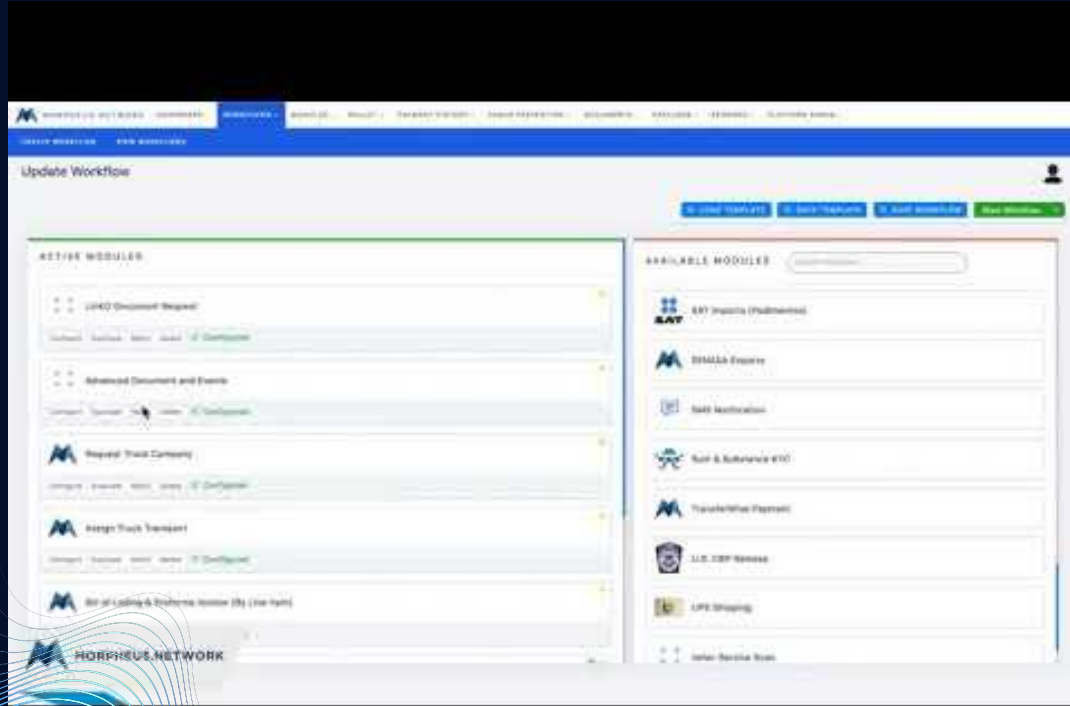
MORPHEUS.NETWORK DASHBOARD WORKFLOWS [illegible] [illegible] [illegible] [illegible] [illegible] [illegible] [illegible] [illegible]

CREATE WORKFLOW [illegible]

Update Workflow

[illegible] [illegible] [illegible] Save Workflow

ACTIVE MODULES

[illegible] Document Request

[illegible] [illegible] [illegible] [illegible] Configured

Advanced Document and Events

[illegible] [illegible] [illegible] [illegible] Configured

Request Truck Company

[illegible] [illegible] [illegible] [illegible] Configured

Assign Truck Transport

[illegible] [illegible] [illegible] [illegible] Configured

Bill of Lading & Proforma Invoice (By Line haul)

AVAILABLE MODULES

SAT

SAT Imports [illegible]

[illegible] Exports

SMS Notification

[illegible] & Substance KYC

TransferWise Payment

U.S. CBP Release

UPS Shipping

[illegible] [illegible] Scan

MORPHEUS.NETWORK